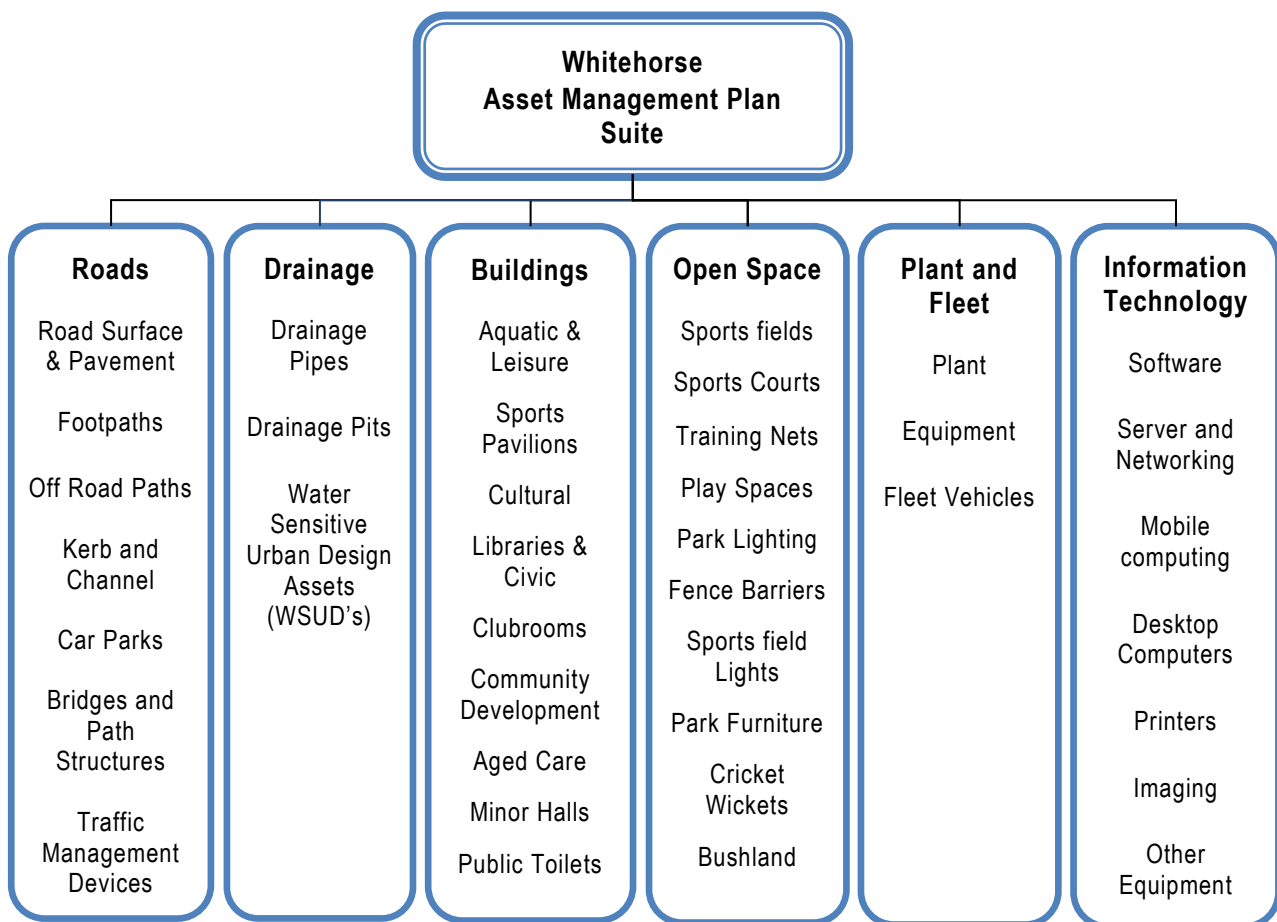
Whitehorse
Asset Management Plan
Suite

Roads

Road Surface & Pavement

Footpaths

Off Road Paths

Kerb and Channel

Car Parks

Bridges and Path Structures

Traffic Management Devices

Drainage

Drainage Pipes

Drainage Pits

Water Sensitive Urban Design Assets (WSUD's)

Buildings

Aquatic & Leisure

Sports Pavilions

Cultural

Libraries & Civic

Clubrooms

Community Development

Aged Care

Minor Halls

Public Toilets

Open Space

Sports fields

Sports Courts

Training Nets

Play Spaces

Park Lighting

Fence Barriers

Sports field Lights

Park Furniture

Cricket Wickets

Bushland

Plant and Fleet

Plant

Equipment

Fleet Vehicles

Information Technology

Software

Server and Networking

Mobile computing

Desktop Computers

Printers

Imaging

Other Equipment